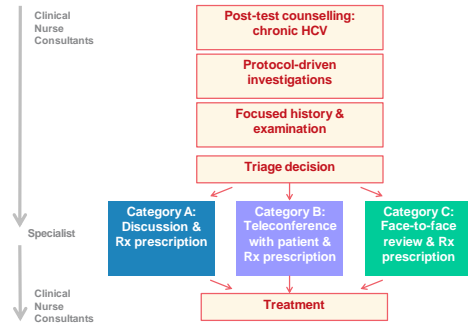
Clinical Nurse Consultants

Post-test counselling: chronic HCV

Protocol-driven investigations

Focused history & examination

Triage decision

Specialist

Category A: Discussion & Rx prescription

Category B: Teleconference with patient & Rx prescription

Category C: Face-to-face review & Rx prescription

Clinical Nurse Consultants

Treatment